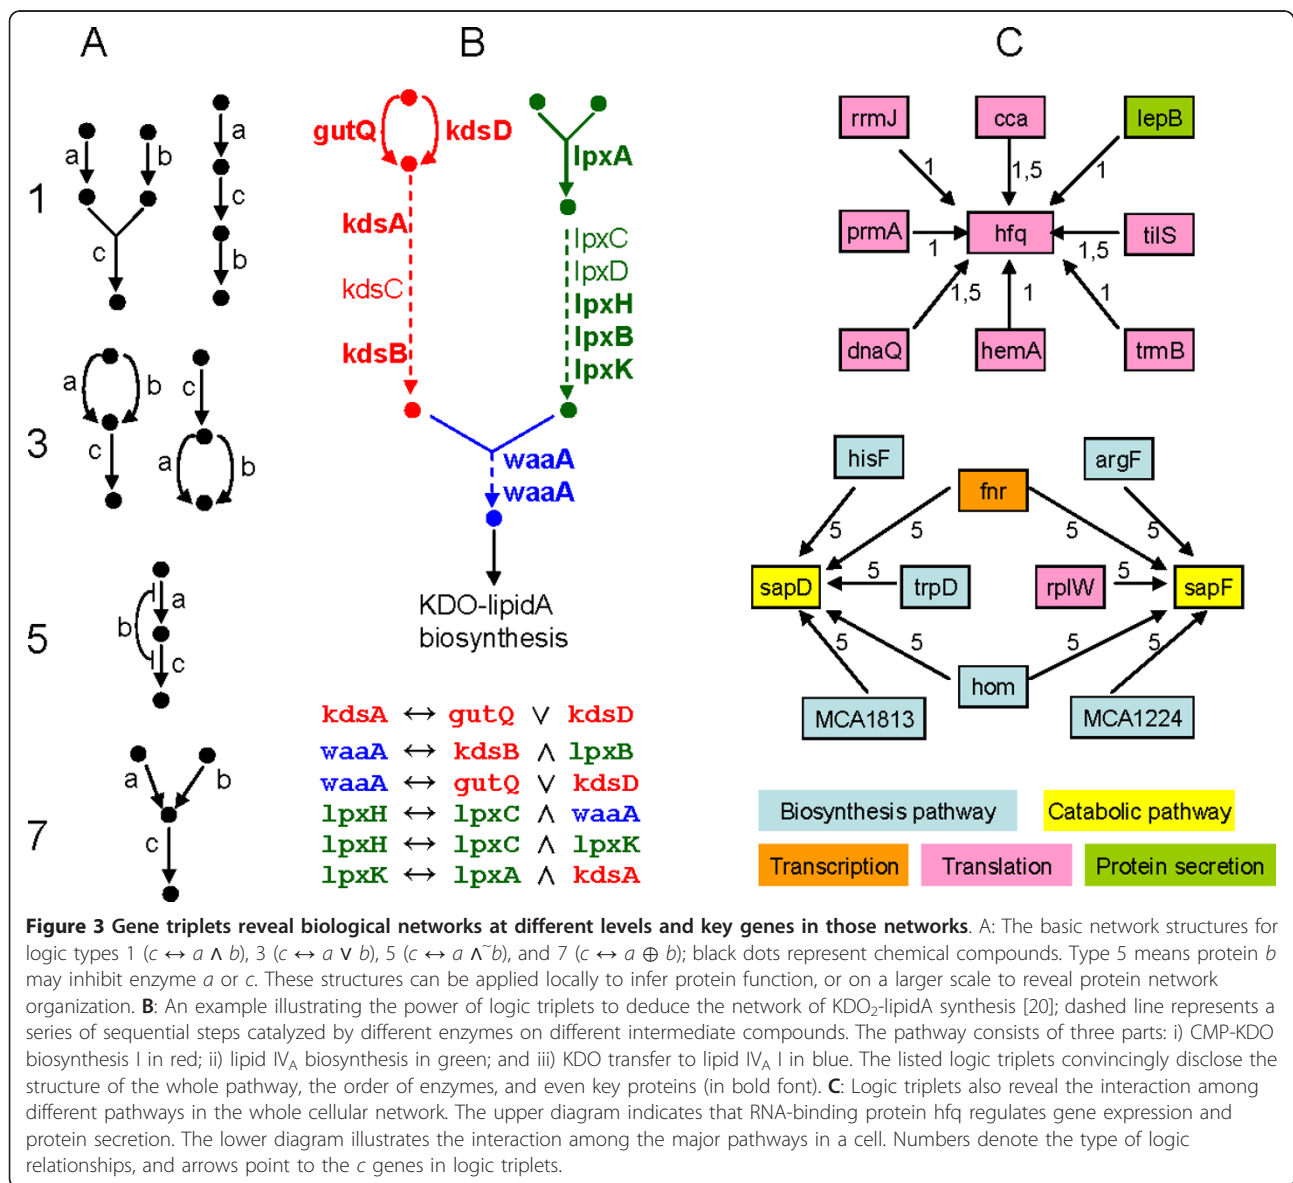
A

1

a b a c b c

3

a b c c a b

5

b a c

7

a b c

B

gutQ kdsD

lpxA

kdsA
kdsC
kdsB

lpxC
lpxD
lpxH
lpxB
lpxK

waaA
waaA

KDO-lipidA biosynthesis

kdsA $\leftrightarrow$ gutQ $\vee$ kdsD
waaA $\leftrightarrow$ kdsB $\wedge$ lpxB
waaA $\leftrightarrow$ gutQ $\vee$ kdsD
lpxH $\leftrightarrow$ lpxC $\wedge$ waaA
lpxH $\leftrightarrow$ lpxC $\wedge$ lpxK
lpxK $\leftrightarrow$ lpxA $\wedge$ kdsA

C

rrmJ cca lepB
1 1,5 1
prmA 1 hfq 1,5 tilS
1,5 1 1
dnaQ hemA trmB

hisF fnr argF
5 5 5 5
sapD 5 trpD rplW 5 sapF
5 5 5 5
hom
MCA1813 MCA1224

Biosynthesis pathway Catabolic pathway
Transcription Translation Protein secretion

**Figure 3 Gene triplets reveal biological networks at different levels and key genes in those networks**. A: The basic network structures for logic types 1 ($c \leftrightarrow a \wedge b$), 3 ($c \leftrightarrow a \vee b$), 5 ($c \leftrightarrow a \wedge \tilde{}b$), and 7 ($c \leftrightarrow a \oplus b$); black dots represent chemical compounds. Type 5 means protein *b* may inhibit enzyme *a* or *c*. These structures can be applied locally to infer protein function, or on a larger scale to reveal protein network organization. **B**: An example illustrating the power of logic triplets to deduce the network of KDO$_2$-lipidA synthesis [20]; dashed line represents a series of sequential steps catalyzed by different enzymes on different intermediate compounds. The pathway consists of three parts: i) CMP-KDO biosynthesis I in red; ii) lipid IV$_A$ biosynthesis in green; and iii) KDO transfer to lipid IV$_A$ I in blue. The listed logic triplets convincingly disclose the structure of the whole pathway, the order of enzymes, and even key proteins (in bold font). **C**: Logic triplets also reveal the interaction among different pathways in the whole cellular network. The upper diagram indicates that RNA-binding protein hfq regulates gene expression and protein secretion. The lower diagram illustrates the interaction among the major pathways in a cell. Numbers denote the type of logic relationships, and arrows point to the *c* genes in logic triplets.